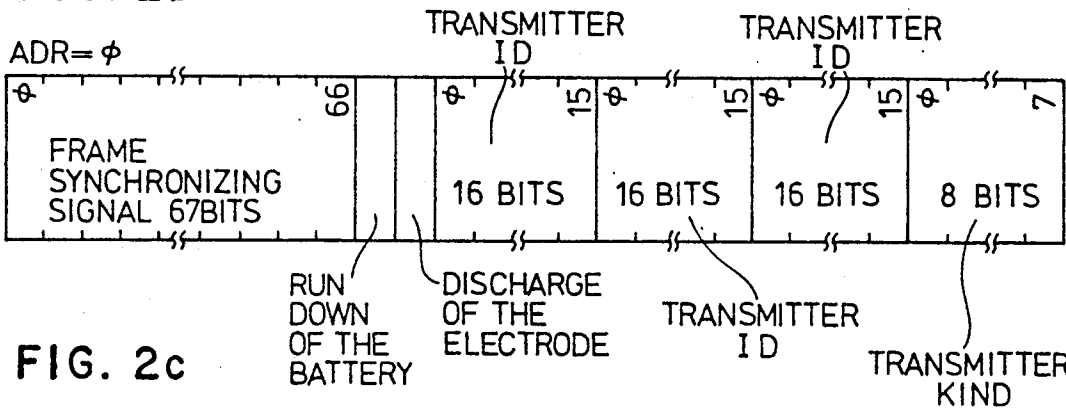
TRANSMITTER ID

TRANSMITTER ID

ADR= $\phi$

$\phi$ 66

FRAME SYNCHRONIZING SIGNAL 67BITS

$\phi$ 15

16 BITS

$\phi$ 15

16 BITS

$\phi$ 15

16 BITS

$\phi$ 7

8 BITS

RUN DOWN OF THE BATTERY

DISCHARGE OF THE ELECTRODE

TRANSMITTER ID

TRANSMITTER KIND

FIG. 2c